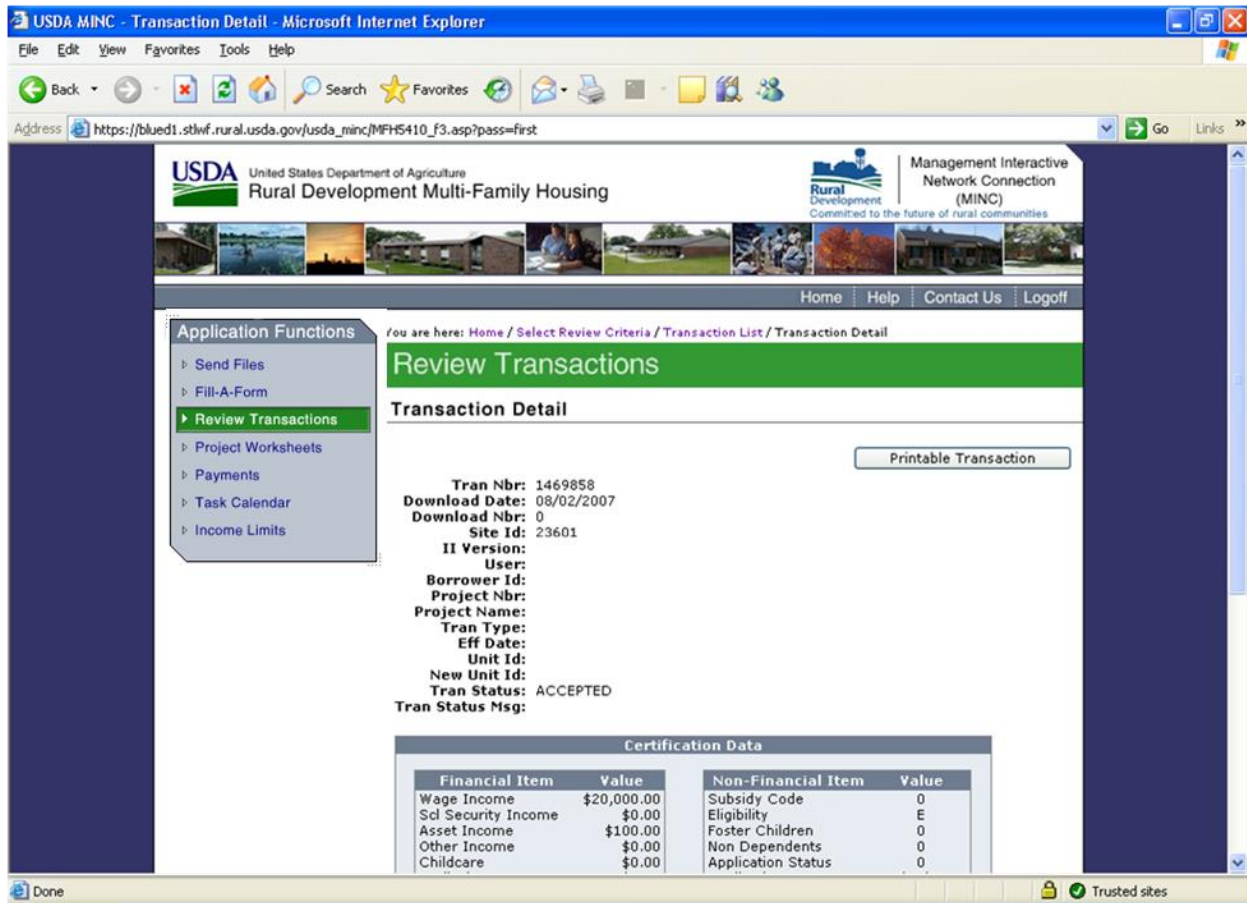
USDA MINC - Transaction Detail - Microsoft Internet Explorer

File Edit View Favorites Tools Help

Back Search Favorites

Address https://blued1.stlwf.rural.usda.gov/usda_minc/MFH5410_f3.asp?pass=first Go Links »

USDA United States Department of Agriculture
Rural Development Multi-Family Housing

Rural Development
Committed to the future of rural communities

Management Interactive Network Connection (MINC)

Home | Help | Contact Us | Logoff

Application Functions
Send Files
Fill-A-Form
Review Transactions
Project Worksheets
Payments
Task Calendar
Income Limits

You are here: Home / Select Review Criteria / Transaction List / Transaction Detail

Review Transactions

Transaction Detail

Printable Transaction

Tran Nbr: 1469858
Download Date: 08/02/2007
Download Nbr: 0
Site Id: 23601
II Version:
User:
Borrower Id:
Project Nbr:
Project Name:
Tran Type:
Eff Date:
Unit Id:
New Unit Id:
Tran Status: ACCEPTED
Tran Status Msg:

Certification Data

| Financial Item | Value |
|---|---|
| Wage Income | $20,000.00 |
| Scl Security Income | $0.00 |
| Asset Income | $100.00 |
| Other Income | $0.00 |
| Childcare | $0.00 |

| Non-Financial Item | Value |
|---|---|
| Subsidy Code | 0 |
| Eligibility | E |
| Foster Children | 0 |
| Non Dependents | 0 |
| Application Status | 0 |

Done
Trusted sites